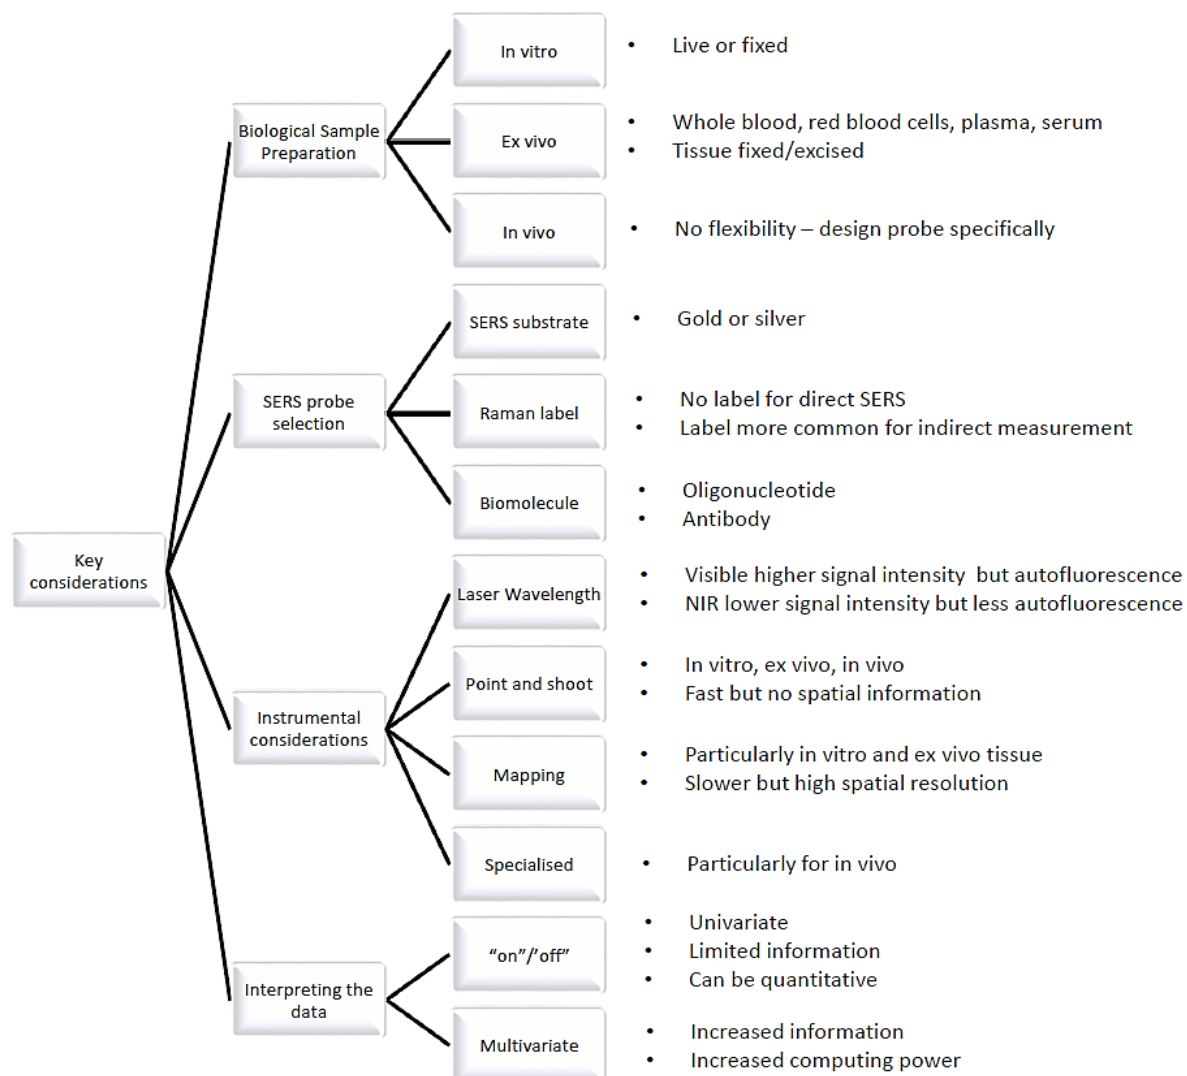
Key considerations

Biological Sample Preparation

In vitro
• Live or fixed

Ex vivo
• Whole blood, red blood cells, plasma, serum
• Tissue fixed/excised

In vivo
• No flexibility – design probe specifically

SERS probe selection

SERS substrate
• Gold or silver

Raman label
• No label for direct SERS
• Label more common for indirect measurement

Biomolecule
• Oligonucleotide
• Antibody

Instrumental considerations

Laser Wavelength
• Visible higher signal intensity but autofluorescence
• NIR lower signal intensity but less autofluorescence

Point and shoot
• In vitro, ex vivo, in vivo
• Fast but no spatial information

Mapping
• Particularly in vitro and ex vivo tissue
• Slower but high spatial resolution

Specialised
• Particularly for in vivo

Interpreting the data

"on"/'off"
• Univariate
• Limited information
• Can be quantitative

Multivariate
• Increased information
• Increased computing power